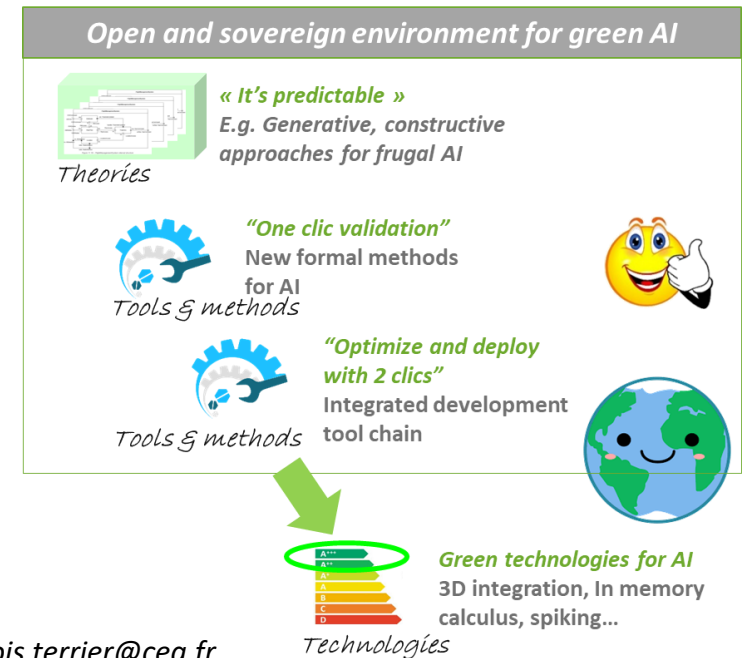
Open and sovereign environment for green AI

« It's predictable »
E.g. Generative, constructive approaches for frugal AI

Theories

"One clic validation"
New formal methods for AI

Tools & methods

"Optimize and deploy with 2 clics"
Integrated development tool chain

Tools & methods

A+++
A++
A+
A
B
C
D

Green technologies for AI
3D integration, In memory calculus, spiking…

Technologies

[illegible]ois.terrier@cea.fr